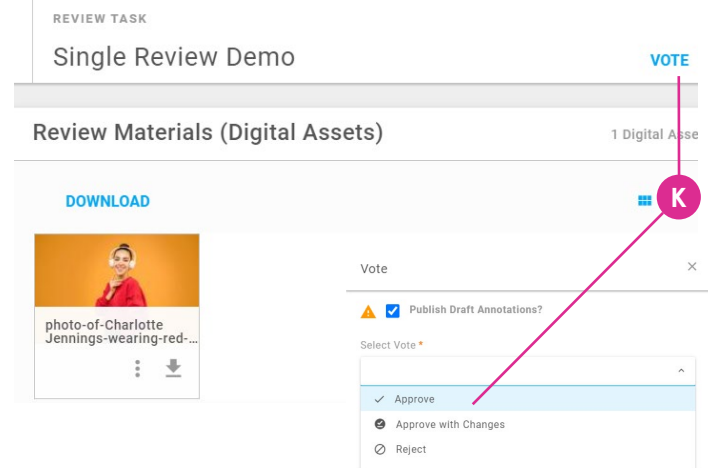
REVIEW TASK

Single Review Demo

VOTE

Review Materials (Digital Assets)

1 Digital Asse

DOWNLOAD

K

photo-of-Charlotte Jennings-wearing-red-...

Vote

×

Publish Draft Annotations?

Select Vote *

Approve

Approve with Changes

Reject